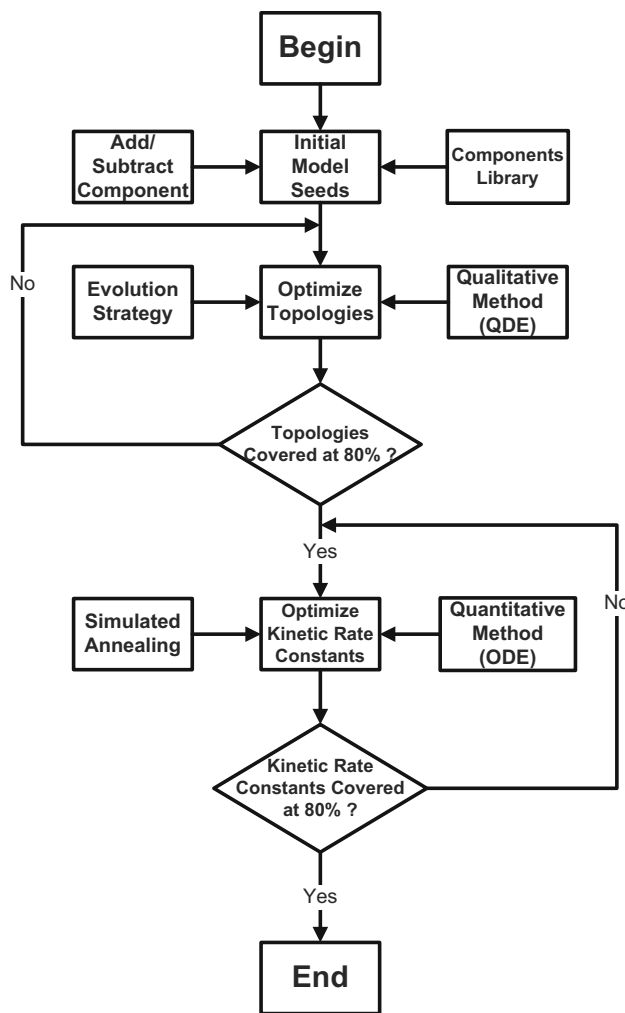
Begin

Add/ Subtract Component

Initial Model Seeds

Components Library

No

Evolution Strategy

Optimize Topologies

Qualitative Method (QDE)

Topologies Covered at 80% ?

Yes

Simulated Annealing

Optimize Kinetic Rate Constants

Quantitative Method (ODE)

No

Kinetic Rate Constants Covered at 80% ?

Yes

End